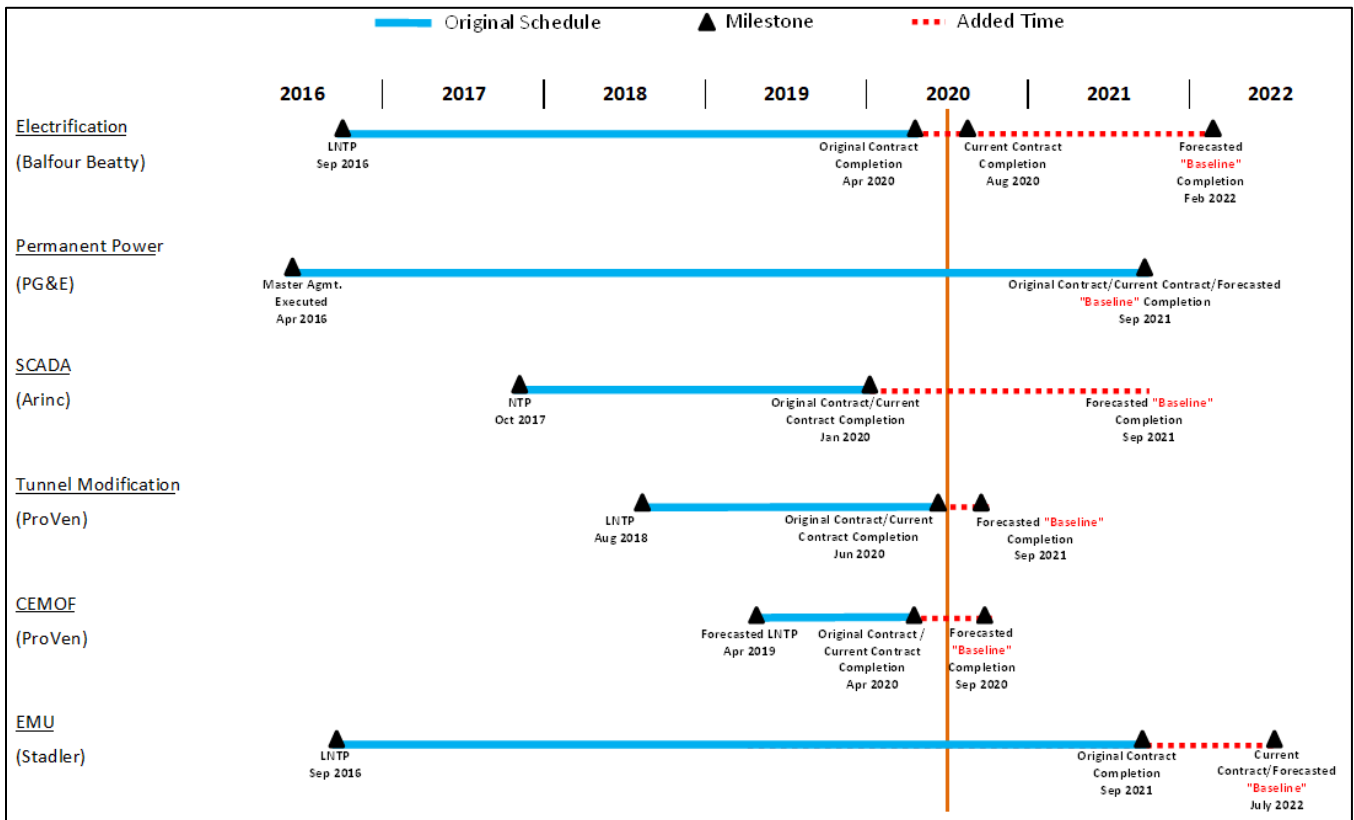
Original Schedule Milestone Added Time

2016 | 2017 | 2018 | 2019 | 2020 | 2021 | 2022

Electrification
(Balfour Beatty)
LNTP Sep 2016
Original Contract Completion Apr 2020
Current Contract Completion Aug 2020
Forecasted "Baseline" Completion Feb 2022

Permanent Power
(PG&E)
Master Agmt. Executed Apr 2016
Original Contract/Current Contract/Forecasted "Baseline" Completion Sep 2021

SCADA
(Arinc)
NTP Oct 2017
Original Contract/Current Contract Completion Jan 2020
Forecasted "Baseline" Completion Sep 2021

Tunnel Modification
(ProVen)
LNTP Aug 2018
Original Contract/Current Contract Completion Jun 2020
Forecasted "Baseline" Completion Sep 2021

CEMOF
(ProVen)
Forecasted LNTP Apr 2019
Original Contract / Current Contract Completion Apr 2020
Forecasted "Baseline" Completion Sep 2020

EMU
(Stadler)
LNTP Sep 2016
Original Contract Completion Sep 2021
Current Contract/Forecasted "Baseline" July 2022